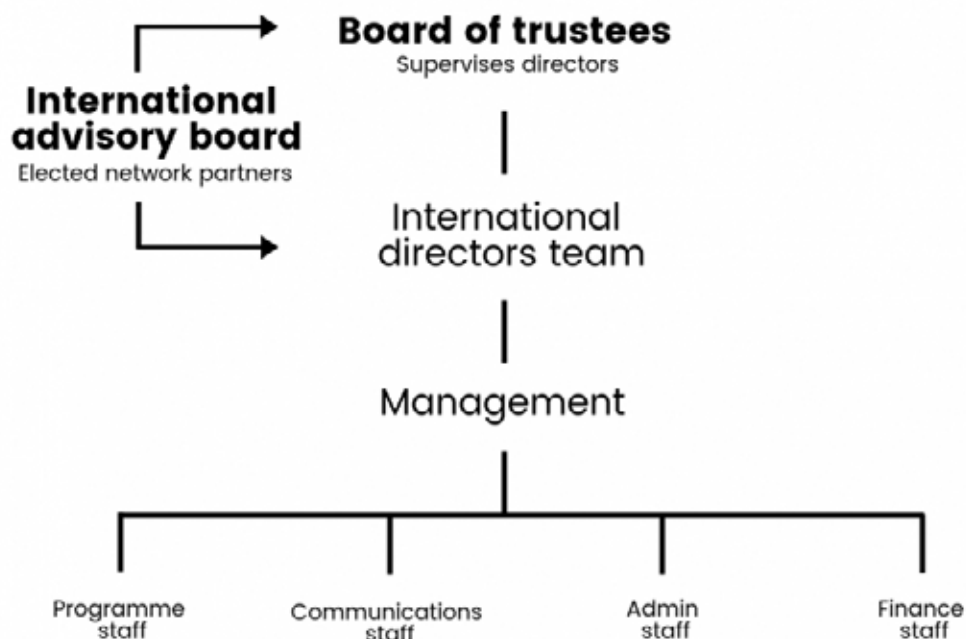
Board of trustees
Supervises directors

International advisory board
Elected network partners

International directors team

Management

Programme staff

Communications staff

Admin staff

Finance staff